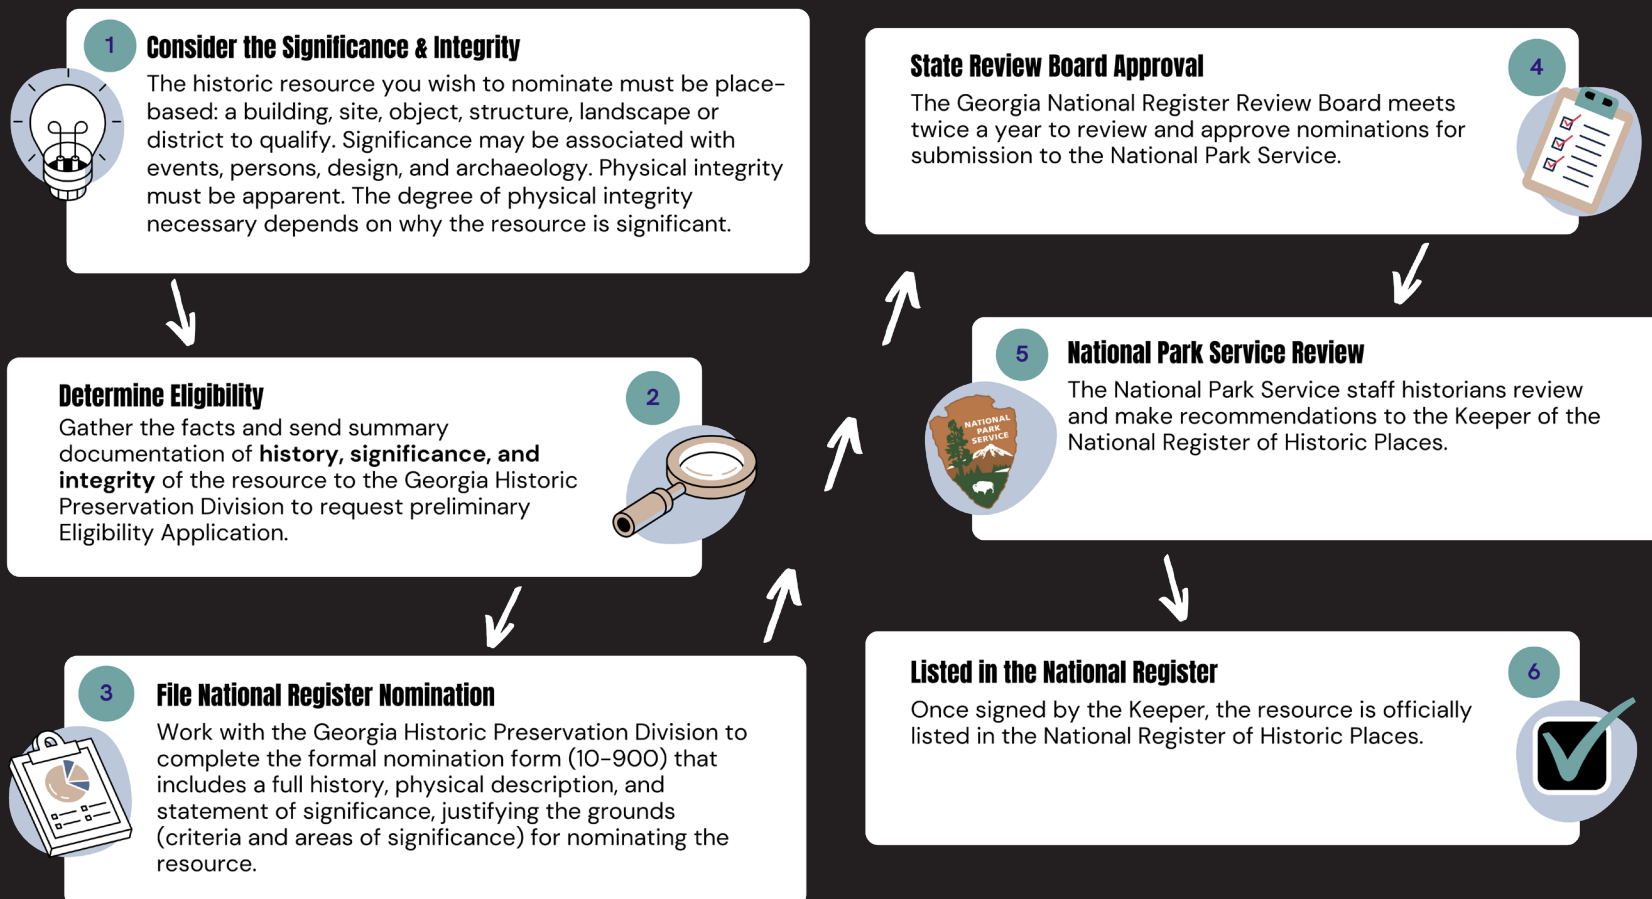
1 Consider the Significance & Integrity

The historic resource you wish to nominate must be place-based: a building, site, object, structure, landscape or district to qualify. Significance may be associated with events, persons, design, and archaeology. Physical integrity must be apparent. The degree of physical integrity necessary depends on why the resource is significant.

2 Determine Eligibility

Gather the facts and send summary documentation of **history, significance, and integrity** of the resource to the Georgia Historic Preservation Division to request preliminary Eligibility Application.

3 File National Register Nomination

Work with the Georgia Historic Preservation Division to complete the formal nomination form (10-900) that includes a full history, physical description, and statement of significance, justifying the grounds (criteria and areas of significance) for nominating the resource.

4 State Review Board Approval

The Georgia National Register Review Board meets twice a year to review and approve nominations for submission to the National Park Service.

5 National Park Service Review

NATIONAL PARK SERVICE

The National Park Service staff historians review and make recommendations to the Keeper of the National Register of Historic Places.

6 Listed in the National Register

Once signed by the Keeper, the resource is officially listed in the National Register of Historic Places.